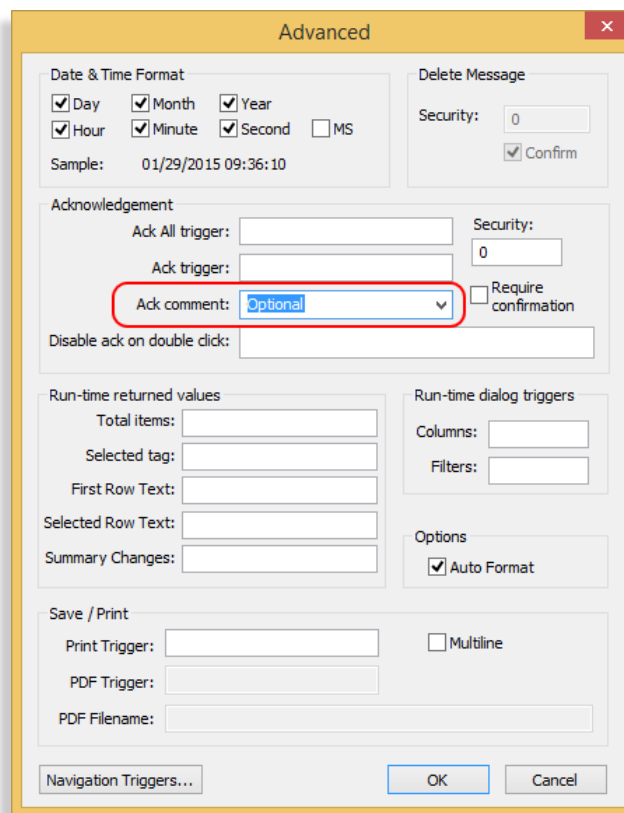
Advanced

Date & Time Format
Day
Month
Year
Hour
Minute
Second
MS
Sample: 01/29/2015 09:36:10

Delete Message
Security: 0
Confirm

Acknowledgement
Ack All trigger:
Ack trigger:
Ack comment: Optional
Disable ack on double click:
Security: 0
Require confirmation

Run-time returned values
Total items:
Selected tag:
First Row Text:
Selected Row Text:
Summary Changes:

Run-time dialog triggers
Columns:
Filters:

Options
Auto Format

Save / Print
Print Trigger:
PDF Trigger:
PDF Filename:
Multiline

Navigation Triggers...
OK
Cancel